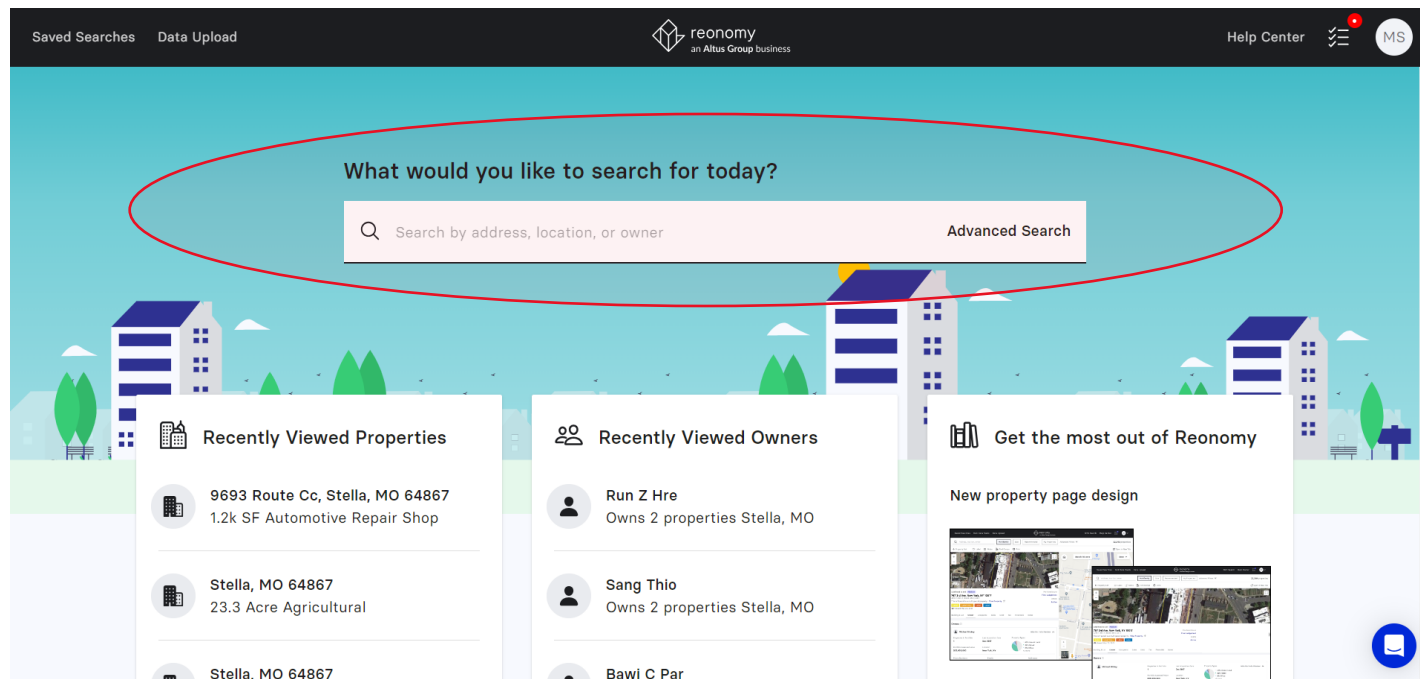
Saved Searches Data Upload

reonomy
an Altus Group business

Help Center MS

What would you like to search for today?

Search by address, location, or owner Advanced Search

Recently Viewed Properties

9693 Route Cc, Stella, MO 64867
1.2k SF Automotive Repair Shop

Stella, MO 64867
23.3 Acre Agricultural

Stella, MO 64867

Recently Viewed Owners

Run Z Hre
Owns 2 properties Stella, MO

Sang Thio
Owns 2 properties Stella, MO

Bawi C Par

Get the most out of Reonomy

New property page design